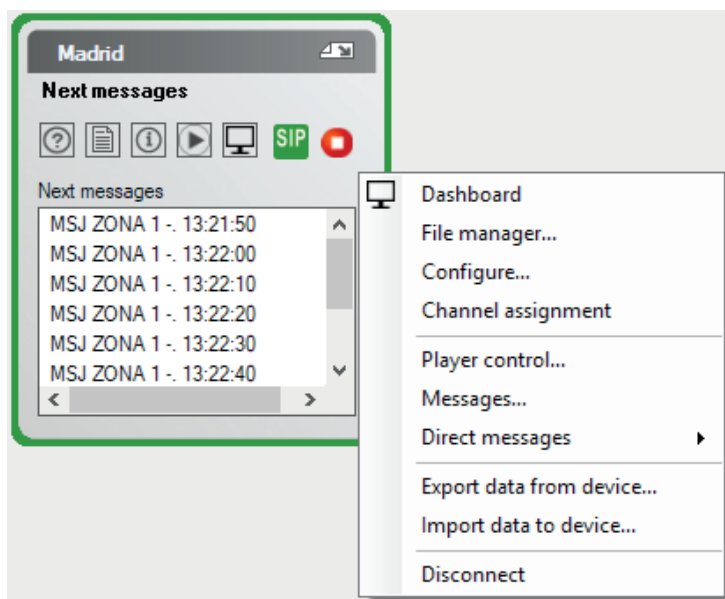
Madrid

Next messages

SIP

Next messages

MSJ ZONA 1 -. 13:21:50
MSJ ZONA 1 -. 13:22:00
MSJ ZONA 1 -. 13:22:10
MSJ ZONA 1 -. 13:22:20
MSJ ZONA 1 -. 13:22:30
MSJ ZONA 1 -. 13:22:40

Dashboard
File manager...
Configure...
Channel assignment
Player control...
Messages...
Direct messages
Export data from device...
Import data to device...
Disconnect